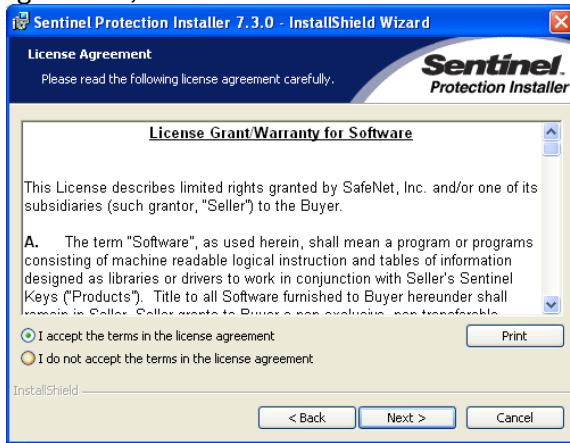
Sentinel Protection Installer 7.3.0 - InstallShield Wizard

License Agreement

Please read the following license agreement carefully.

Sentinel.
Protection Installer

License Grant/Warranty for Software

This License describes limited rights granted by SafeNet, Inc. and/or one of its subsidiaries (such grantor, "Seller") to the Buyer.

A. The term "Software", as used herein, shall mean a program or programs consisting of machine readable logical instruction and tables of information designed as libraries or drivers to work in conjunction with Seller's Sentinel Keys ("Products"). Title to all Software furnished to Buyer hereunder shall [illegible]

I accept the terms in the license agreement

Print

I do not accept the terms in the license agreement

InstallShield

< Back

Next >

Cancel